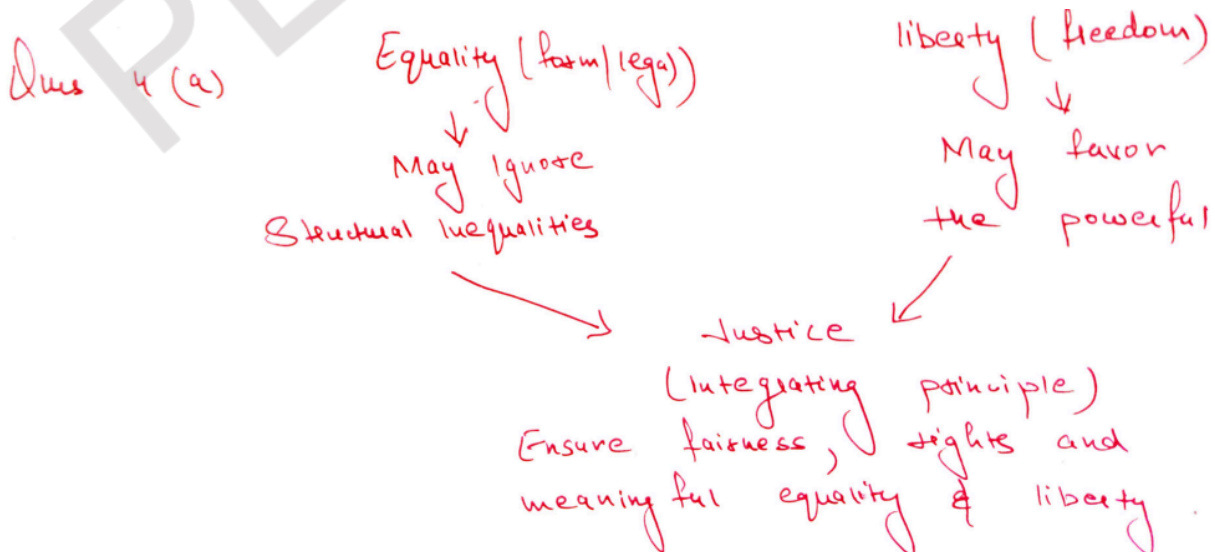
Ques 4 (a)

Equality (form/legal)
May Ignore Structural Inequalities

liberty (freedom)
May favor the powerful

Justice
(Integrating principle)
Ensure fairness, rights and meaningful equality & liberty.